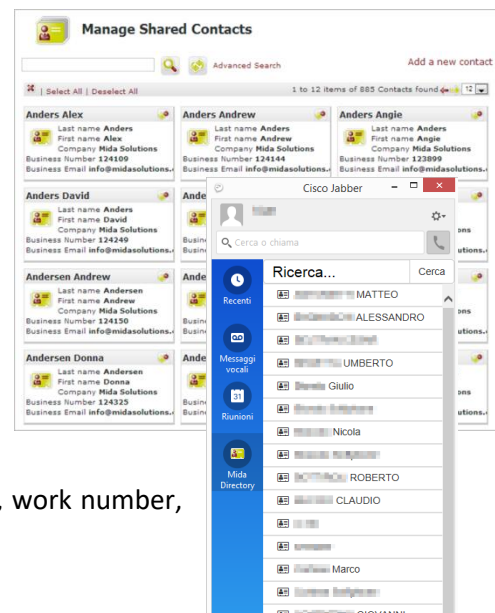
Manage Shared Contacts

Advanced Search

Add a new contact

| Select All | Deselect All

1 to 12 items of 885 Contacts found 12

Anders Alex
Last name Anders
First name Alex
Company Mida Solutions
Business Number 124109
Business Email info@midasolutions.

Anders Andrew
Last name Anders
First name Andrew
Company Mida Solutions
Business Number 124144
Business Email info@midasolutions.

Anders Angie
Last name Anders
First name Angie
Company Mida Solutions
Business Number 123899
Business Email info@midasolutions.

Anders David
Last name Anders
First name David
Company Mida Solutions
Business Number 124249
Business Email info@midasolutions.

Ande
Busin
Busin

ons
utions.

Andersen Andrew
Last name Andersen
First name Andrew
Company Mida Solutions
Business Number 124150
Business Email info@midasolutions.

Ande
Busin
Busin

ons
utions.

Andersen Donna
Last name Andersen
First name Donna
Company Mida Solutions
Business Number 124325
Business Email info@midasolutions.

Ande
Busin
Busin

ons
utions.

Cisco Jabber

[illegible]

Cerca o chiama

Recenti

Messaggi vocali

31
Riunioni

Mida Directory

Ricerca...

Cerca

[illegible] MATTEO
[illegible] ALESSANDRO
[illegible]
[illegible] UMBERTO
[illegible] Giulio
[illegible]
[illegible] Nicola
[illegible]
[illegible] ROBERTO
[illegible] CLAUDIO
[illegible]
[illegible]
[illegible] Marco
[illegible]
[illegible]

, work number,